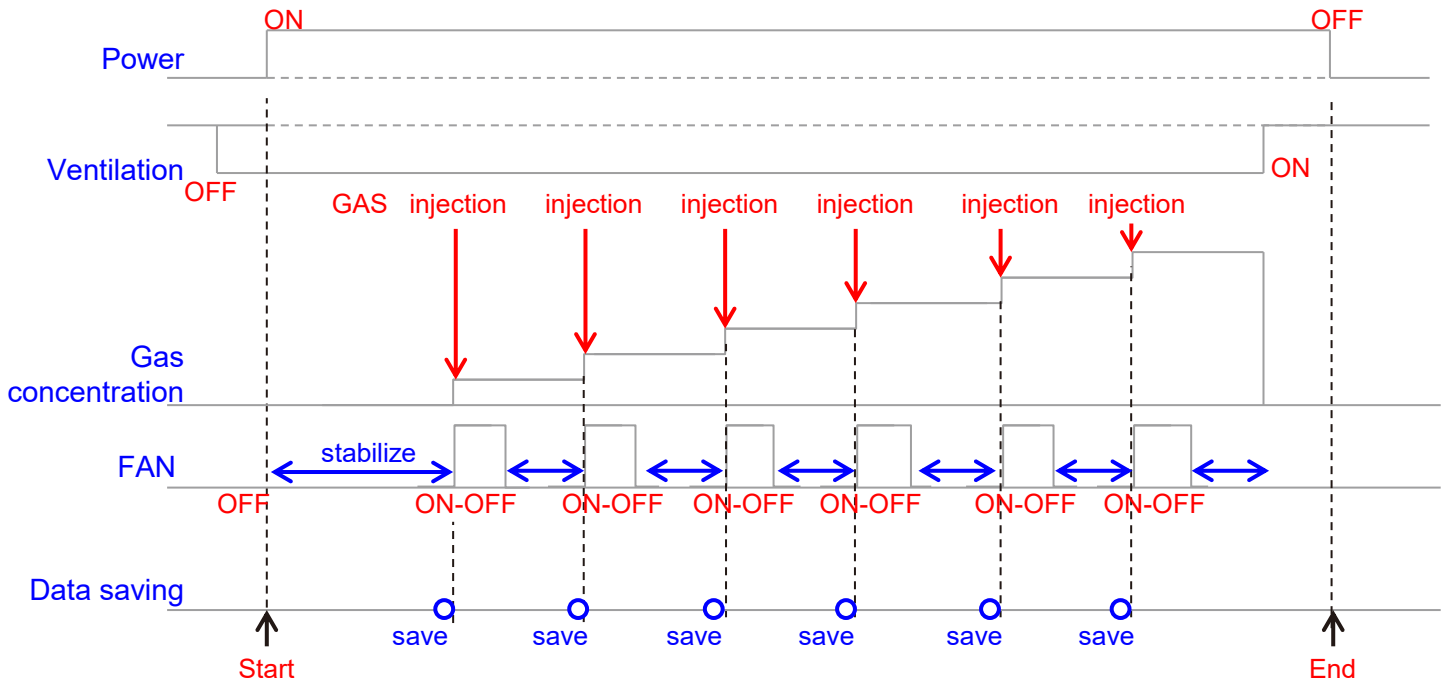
ON
OFF
Power

Ventilation
OFF
ON

GAS injection injection injection injection injection injection

Gas concentration

FAN
stabilize
OFF
ON-OFF ON-OFF ON-OFF ON-OFF ON-OFF ON-OFF

Data saving
save save save save save save

Start
End